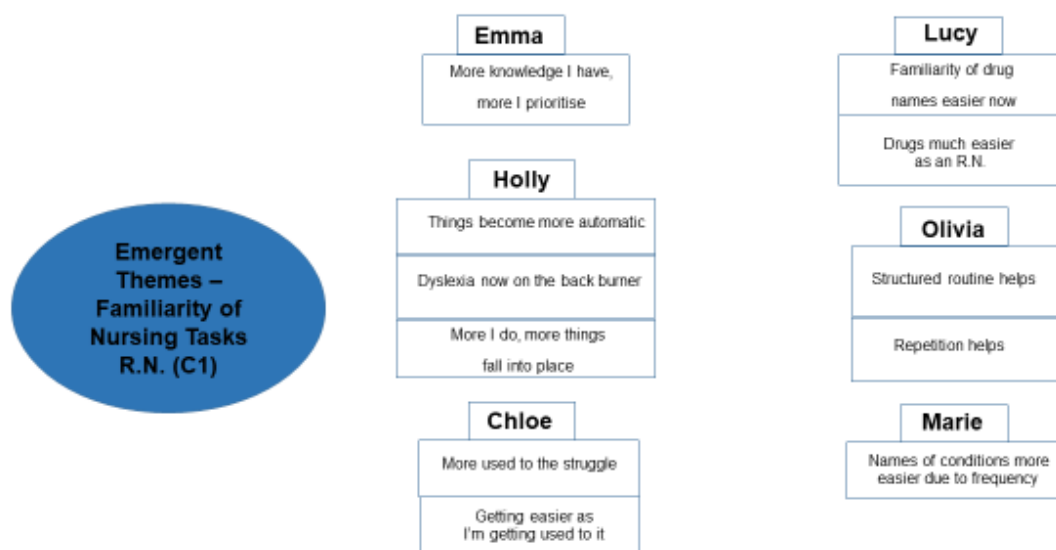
Emergent Themes – Familiarity of Nursing Tasks R.N. (C1)

Emma

More knowledge I have, more I prioritise

Holly

Things become more automatic

Dyslexia now on the back burner

More I do, more things fall into place

Chloe

More used to the struggle

Getting easier as I'm getting used to it

Lucy

Familiarity of drug names easier now

Drugs much easier as an R.N.

Olivia

Structured routine helps

Repetition helps

Marie

Names of conditions more easier due to frequency